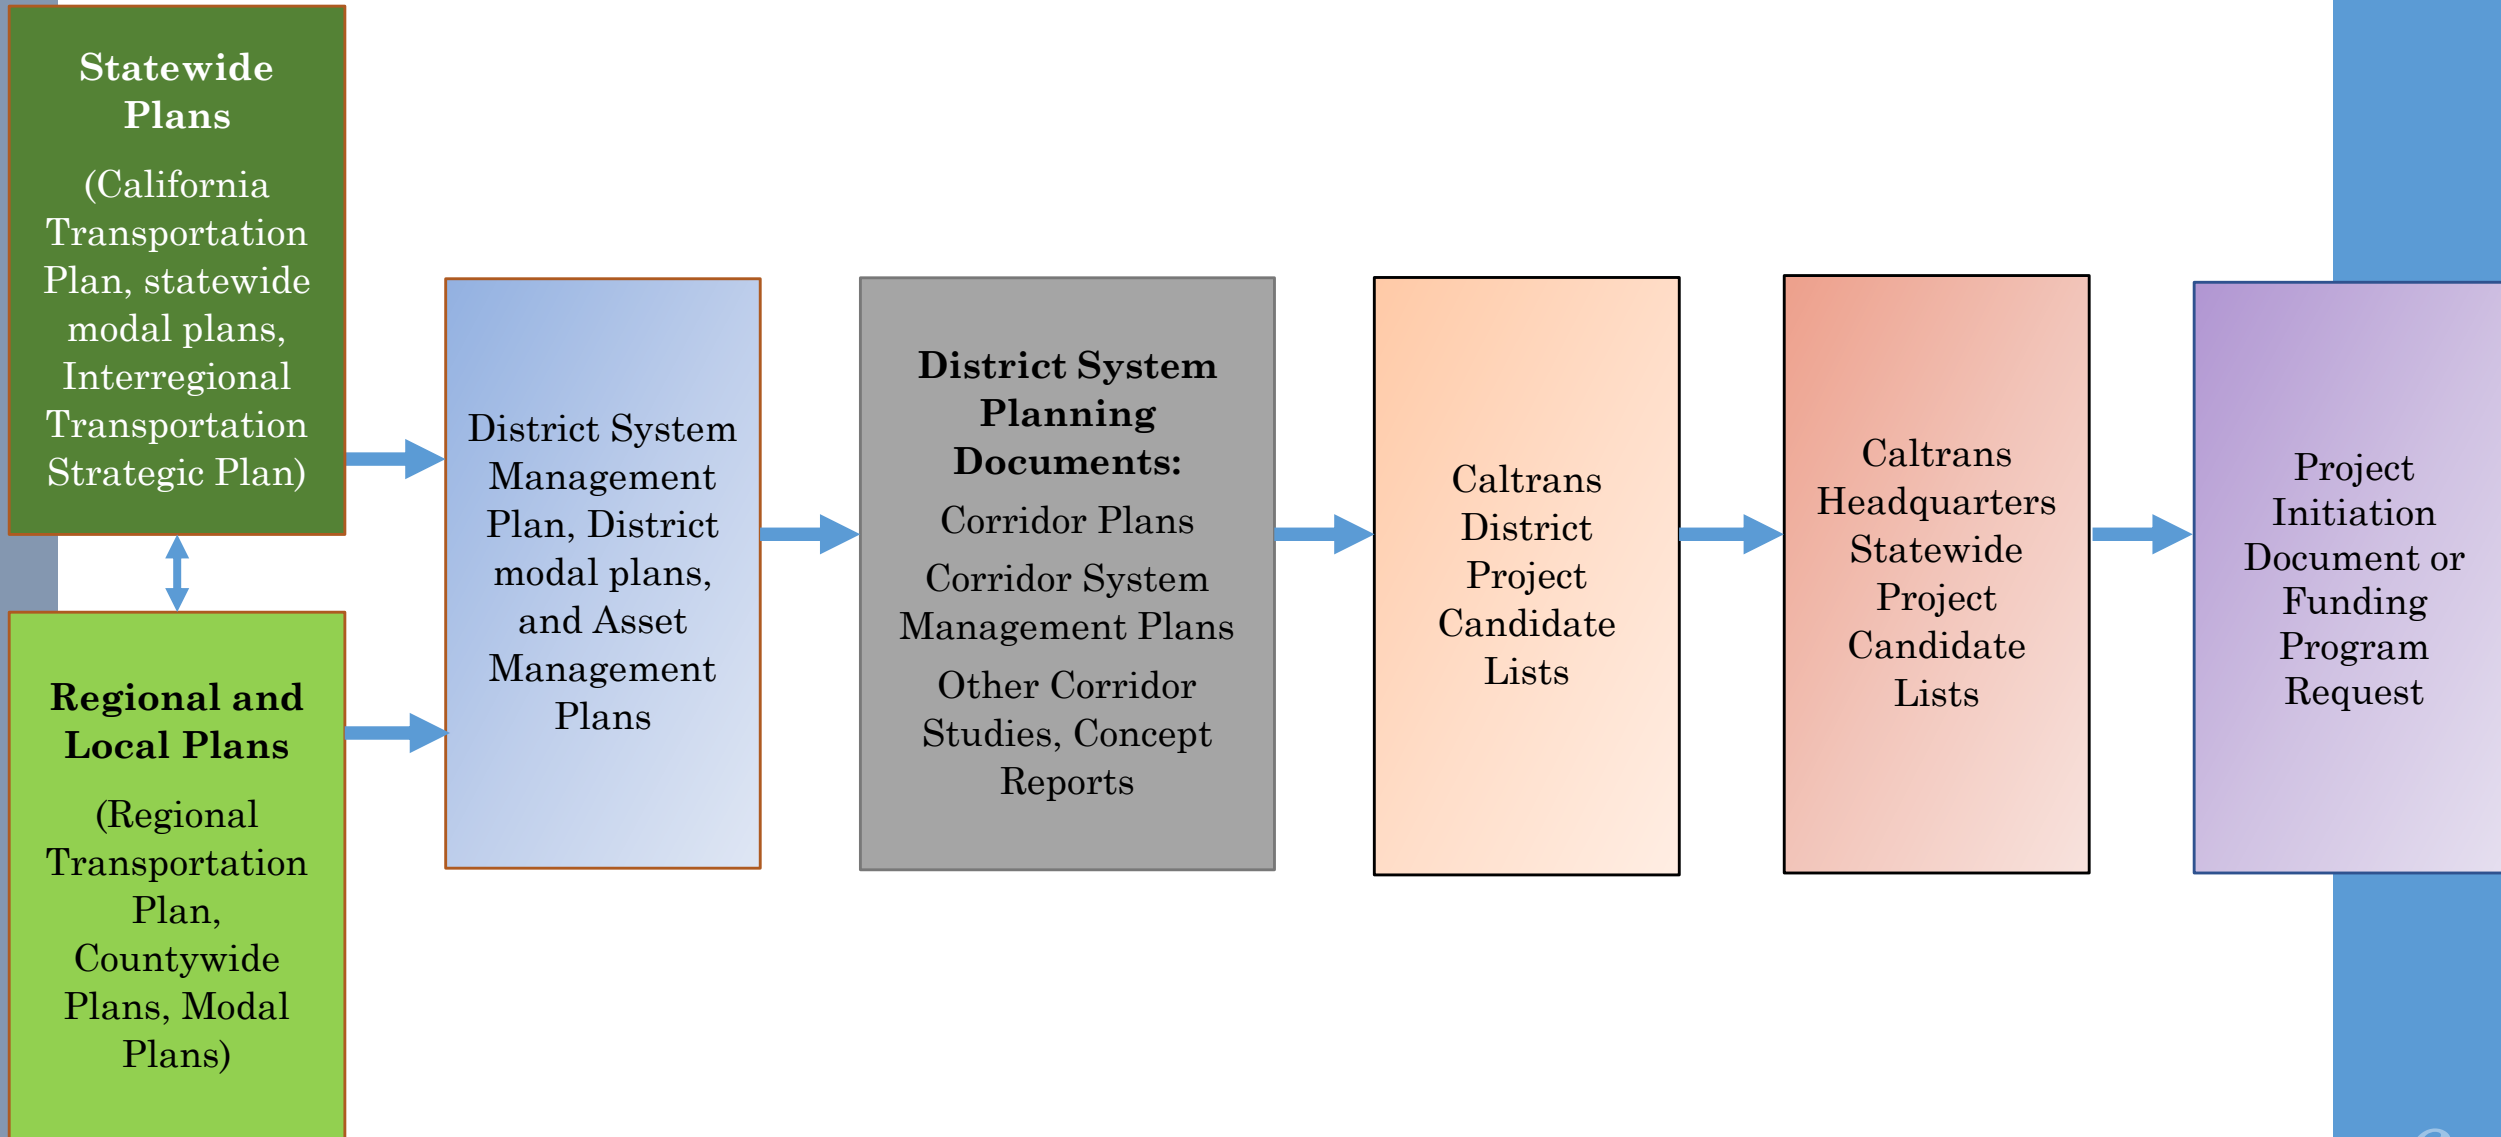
Statewide Plans

(California Transportation Plan, statewide modal plans, Interregional Transportation Strategic Plan)

Regional and Local Plans

(Regional Transportation Plan, Countywide Plans, Modal Plans)

District System Management Plan, District modal plans, and Asset Management Plans

District System Planning Documents:

Corridor Plans

Corridor System Management Plans

Other Corridor Studies, Concept Reports

Caltrans District Project Candidate Lists

Caltrans Headquarters Statewide Project Candidate Lists

Project Initiation Document or Funding Program Request